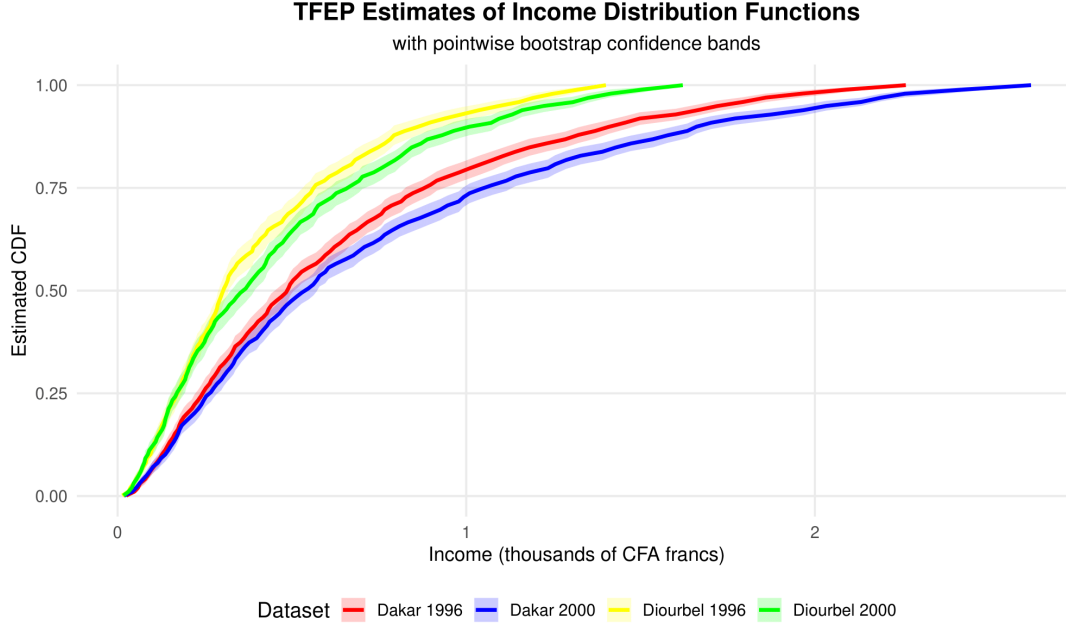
TFEP Estimates of Income Distribution Functions

with pointwise bootstrap confidence bands

Estimated CDF

1.00

0.75

0.50

0.25

0.00

0

1

2

Income (thousands of CFA francs)

Dataset Dakar 1996 Dakar 2000 Diourbel 1996 Diourbel 2000